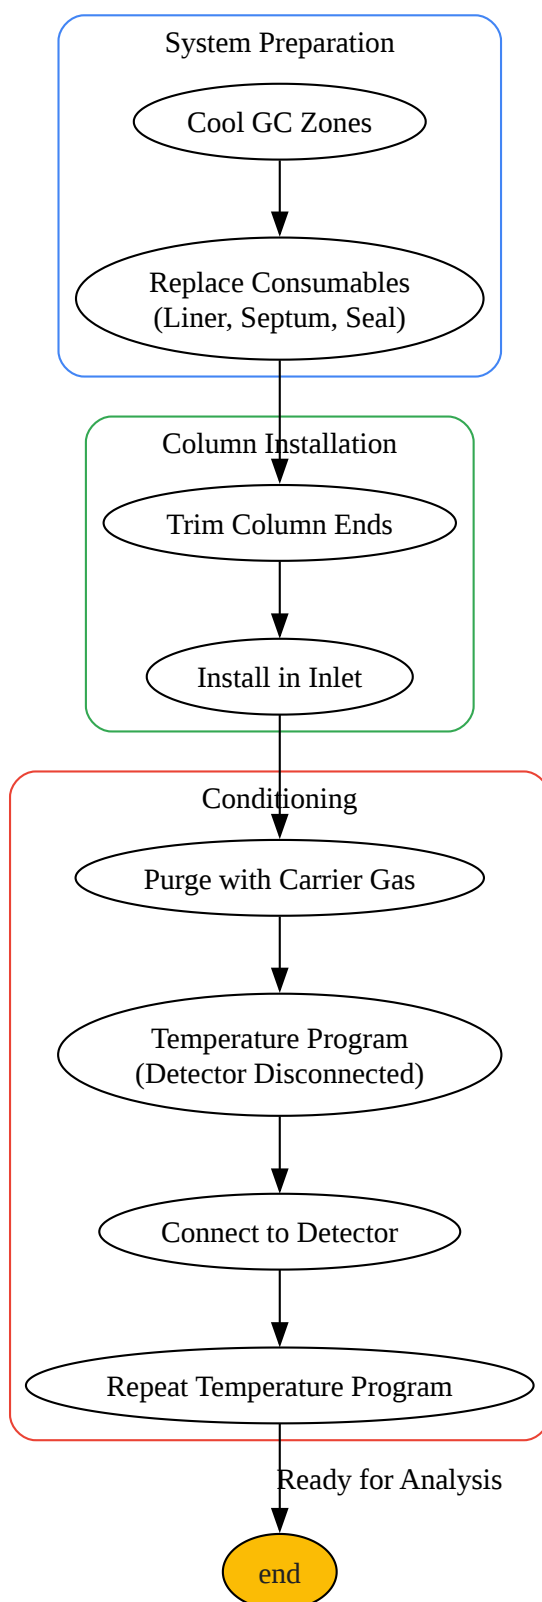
System Preparation

Cool GC Zones

Replace Consumables
(Liner, Septum, Seal)

Column Installation

Trim Column Ends

Install in Inlet

Conditioning

Purge with Carrier Gas

Temperature Program
(Detector Disconnected)

Connect to Detector

Repeat Temperature Program

Ready for Analysis

end